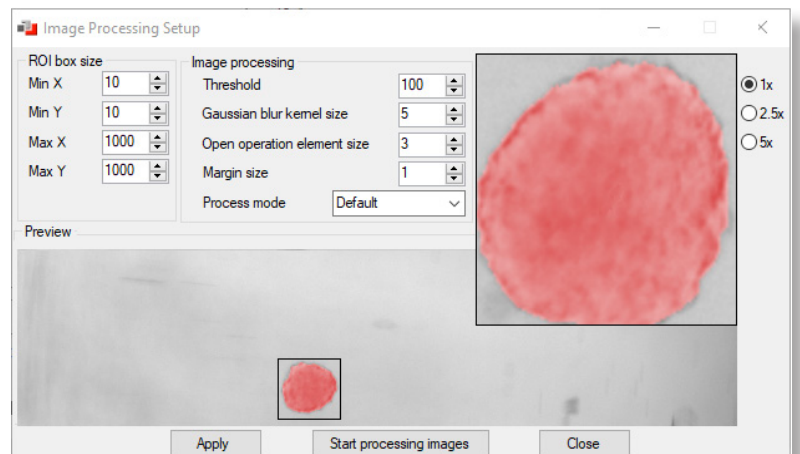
Image Processing Setup

ROI box size
Min X 10
Min Y 10
Max X 1000
Max Y 1000

Image processing
Threshold 100
Gaussian blur kernel size 5
Open operation element size 3
Margin size 1
Process mode Default

1x
2.5x
5x

Preview

Apply
Start processing images
Close